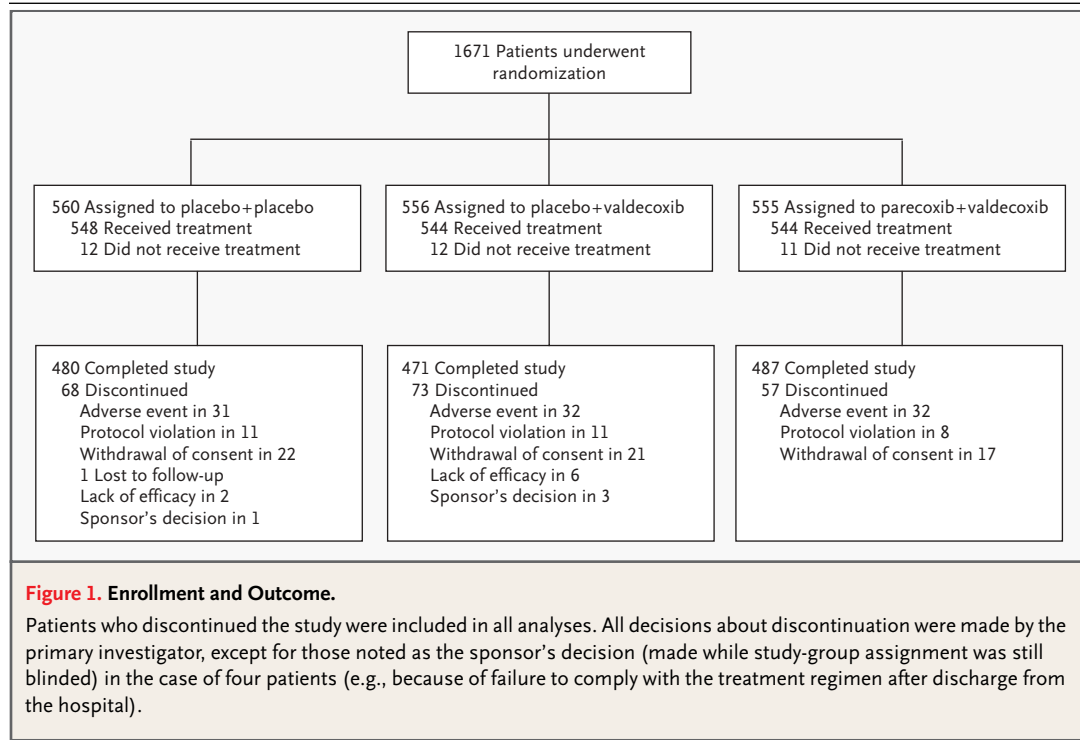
1671 Patients underwent randomization

560 Assigned to placebo+placebo
548 Received treatment
12 Did not receive treatment

556 Assigned to placebo+valdecoxib
544 Received treatment
12 Did not receive treatment

555 Assigned to parecoxib+valdecoxib
544 Received treatment
11 Did not receive treatment

480 Completed study
68 Discontinued
Adverse event in 31
Protocol violation in 11
Withdrawal of consent in 22
1 Lost to follow-up
Lack of efficacy in 2
Sponsor's decision in 1

471 Completed study
73 Discontinued
Adverse event in 32
Protocol violation in 11
Withdrawal of consent in 21
Lack of efficacy in 6
Sponsor's decision in 3

487 Completed study
57 Discontinued
Adverse event in 32
Protocol violation in 8
Withdrawal of consent in 17

Figure 1. Enrollment and Outcome.

Patients who discontinued the study were included in all analyses. All decisions about discontinuation were made by the primary investigator, except for those noted as the sponsor's decision (made while study-group assignment was still blinded) in the case of four patients (e.g., because of failure to comply with the treatment regimen after discharge from the hospital).